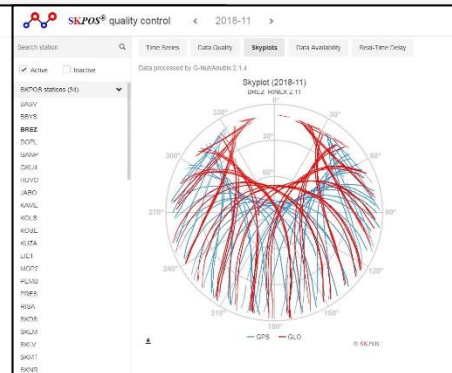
SKPOS® quality control < 2018-11 >

Search station

Active Inactive

SKPOS stations (54)

BASV
BBYS
BREZ
DOPL
GANH
GKU4
HUVO
JABO
KAML
KOLS
KOML
KUZA
LIE1
MOPS
PLAS
PRES
RIGA
SKDS
SKLM
SKLV
SKMT
SKNR

Time Series Data Quality Skyplots Data Availability Real-Time Delay

Data processed by G-Nut/Anubis 2.1.4

Skyplot (2018-11)
BREZ RINEX 2.11

330° 30° 60° 300° 270° 90° 240° 120° 210° 150° 180°

— GPS — GLO

© SKPOS